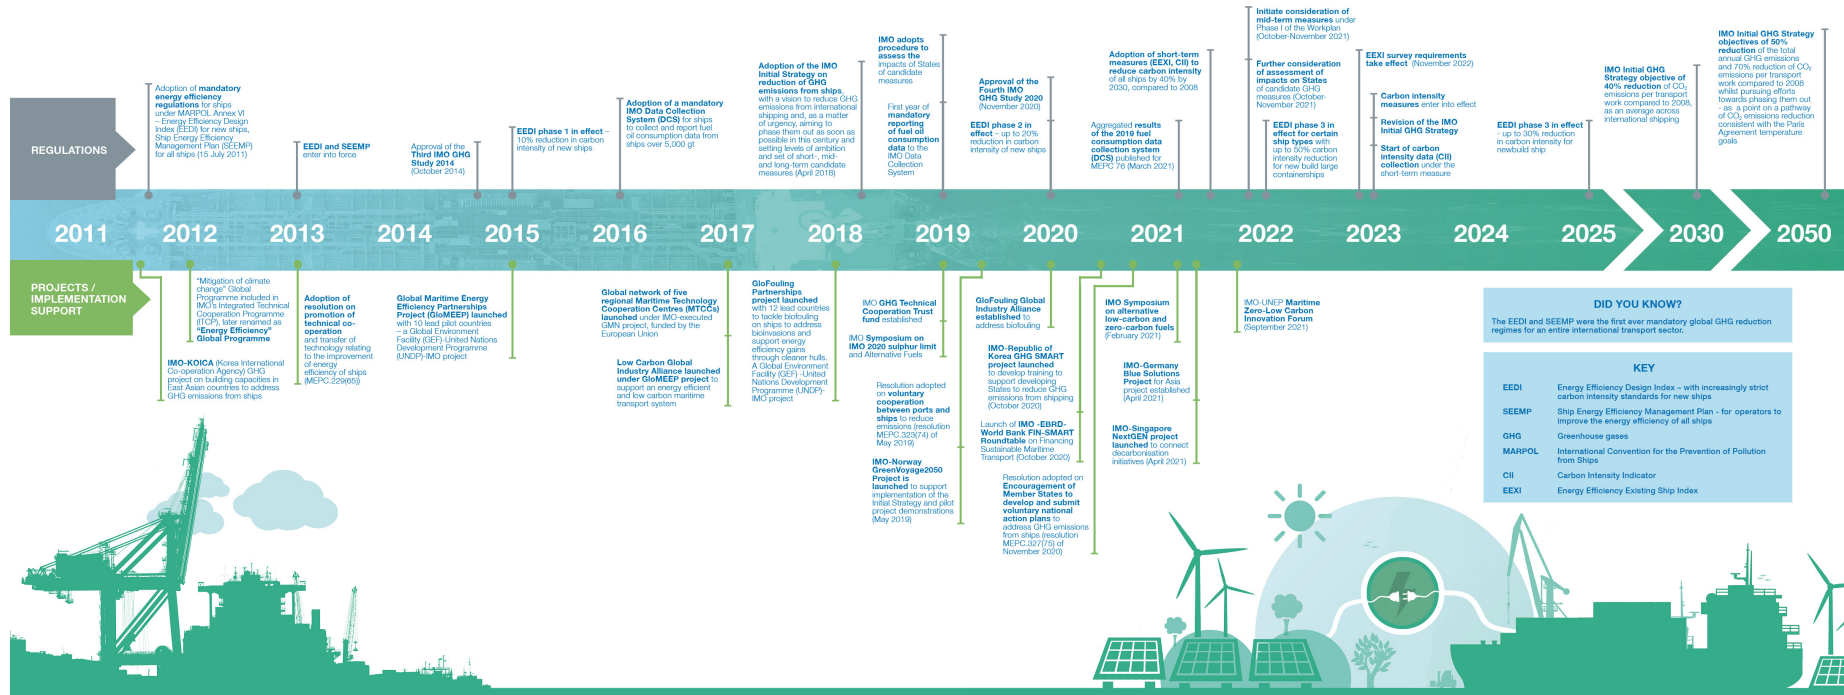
REGULATIONS

Adoption of mandatory energy efficiency regulations for ships under MARPOL Annex VI – Energy Efficiency Design Index (EEDI) for new ships, Ship Energy Efficiency Management Plan (SEEMP) for all ships (15 July 2011)

EEDI and SEEMP enter into force

Approval of the Third IMO GHG Study 2014 (October 2014)

EEDI phase 1 in effect – 10% reduction in carbon intensity of new ships

Adoption of a mandatory IMO Data Collection System (DCS) for ships to collect and report fuel oil consumption data from ships over 5,000 gt

Adoption of the IMO Initial Strategy on reduction of GHG emissions from ships, with a vision to reduce GHG emissions from international shipping and, as a matter of urgency, aiming to phase them out as soon as possible in this century and setting levels of ambition and set of short-, mid- and long-term candidate measures (April 2018)

IMO adopts procedure to assess the impacts of States of candidate measures

First year of mandatory reporting of fuel oil consumption data to the IMO Data Collection System

Approval of the Fourth IMO GHG Study 2020 (November 2020)

EEDI phase 2 in effect – up to 20% reduction in carbon intensity of new ships

Adoption of short-term measures (EEXI, CII) to reduce carbon intensity of all ships by 40% by 2030, compared to 2008

Aggregated results of the 2019 fuel consumption data collection system (DCS) published for MEPC 76 (March 2021)

Initiate consideration of mid-term measures under Phase I of the Workplan (October-November 2021)

Further consideration of assessment of impacts on States of candidate GHG measures (October-November 2021)

EEDI phase 3 in effect for certain ship types with up to 50% carbon intensity reduction for new build large containerships

EEXI survey requirements take effect (November 2022)

Carbon intensity measures enter into effect

Revision of the IMO Initial GHG Strategy

Start of carbon intensity data (CII) collection under the short-term measure

EEDI phase 3 in effect - up to 30% reduction in carbon intensity for newbuild ship

IMO Initial GHG Strategy objective of 40% reduction of $CO_2$ emissions per transport work compared to 2008, as an average across international shipping

IMO Initial GHG Strategy objectives of 50% reduction of the total annual GHG emissions and 70% reduction of $CO_2$ emissions per transport work compared to 2008 whilst pursuing efforts towards phasing them out - as a point on a pathway of $CO_2$ emissions reduction consistent with the Paris Agreement temperature goals

2011 2012 2013 2014 2015 2016 2017 2018 2019 2020 2021 2022 2023 2024 2025 2030 2050

PROJECTS / IMPLEMENTATION SUPPORT

"Mitigation of climate change" Global Programme included in IMO's Integrated Technical Cooperation Programme (ITCP), later renamed as "Energy Efficiency" Global Programme

IMO-KOICA (Korea International Co-operation Agency) GHG project on building capacities in East Asian countries to address GHG emissions from ships

Adoption of resolution on promotion of technical co-operation and transfer of technology relating to the improvement of energy efficiency of ships (MEPC.229(65))

Global Maritime Energy Efficiency Partnerships Project (GloMEEP) launched with 10 lead pilot countries – a Global Environment Facility (GEF)-United Nations Development Programme (UNDP)-IMO project

Global network of five regional Maritime Technology Cooperation Centres (MTCCs) launched under IMO-executed GMN project, funded by the European Union

Low Carbon Global Industry Alliance launched under GloMEEP project to support an energy efficient and low carbon maritime transport system

GloFouling Partnerships project launched with 12 lead pilot countries to tackle biofouling on ships to address bioinvasions and support energy efficiency gains through cleaner hulls. A Global Environment Facility (GEF) -United Nations Development Programme (UNDP)-IMO project

IMO GHG Technical Cooperation Trust fund established

IMO Symposium on IMO 2020 sulphur limit and Alternative Fuels

Resolution adopted on voluntary cooperation between ports and ships to reduce emissions (resolution MEPC.323(74) of May 2019)

IMO-Norway GreenVoyage2050 Project is launched to support implementation of the Initial Strategy and pilot project demonstrations (May 2019)

GloFouling Global Industry Alliance established to address biofouling

IMO-Republic of Korea GHG SMART project launched to develop training to support developing States to reduce GHG emissions from shipping (October 2020)

Launch of IMO -EBRD-World Bank FIN-SMART Roundtable on Financing Sustainable Maritime Transport (October 2020)

Resolution adopted on Encouragement of Member States to develop and submit voluntary national action plans to address GHG emissions from ships (resolution MEPC.327(75) of November 2020)

IMO Symposium on alternative low-carbon and zero-carbon fuels (February 2021)

IMO-Germany Blue Solutions Project for Asia project established (April 2021)

IMO-Singapore NextGEN project launched to connect decarbonisation initiatives (April 2021)

IMO-UNEP Maritime Zero-Low Carbon Innovation Forum (September 2021)

DID YOU KNOW?

The EEDI and SEEMP were the first ever mandatory global GHG reduction regimes for an entire international transport sector.

KEY

| | |
|---|---|
| EEDI | Energy Efficiency Design Index – with increasingly strict carbon intensity standards for new ships |
| SEEMP | Ship Energy Efficiency Management Plan - for operators to improve the energy efficiency of all ships |
| GHG | Greenhouse gases |
| MARPOL | International Convention for the Prevention of Pollution from Ships |
| CII | Carbon Intensity Indicator |
| EEXI | Energy Efficiency Existing Ship Index |